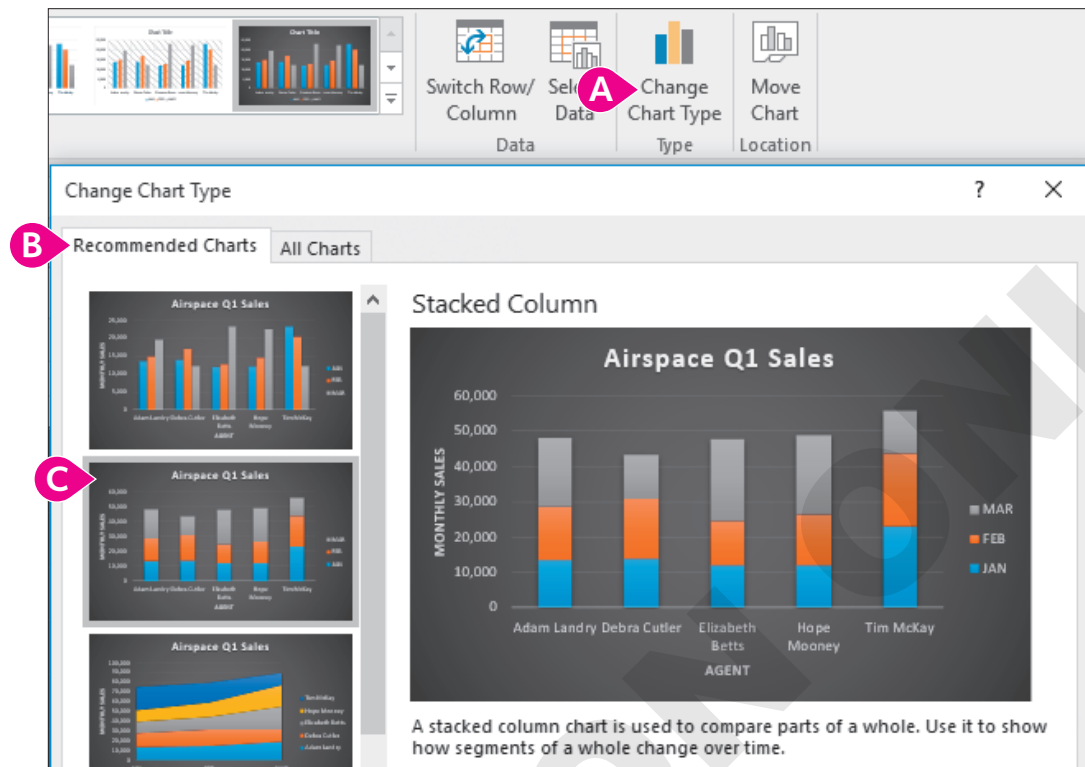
Chart Title

Chart Title

Switch Row/ Column

Sele Data

A

Change Chart Type

Move Chart

Data

Type

Location

Change Chart Type

?

×

B

Recommended Charts

All Charts

Airspace Q1 Sales

C

Airspace Q1 Sales

Airspace Q1 Sales

Stacked Column

Airspace Q1 Sales

60,000

50,000

40,000

30,000

20,000

10,000

0

MONTHLY SALES

Adam Landry

Debra Cutler

Elizabeth Betts

Hope Mooney

Tim McKay

AGENT

MAR

FEB

JAN

A stacked column chart is used to compare parts of a whole. Use it to show how segments of a whole change over time.